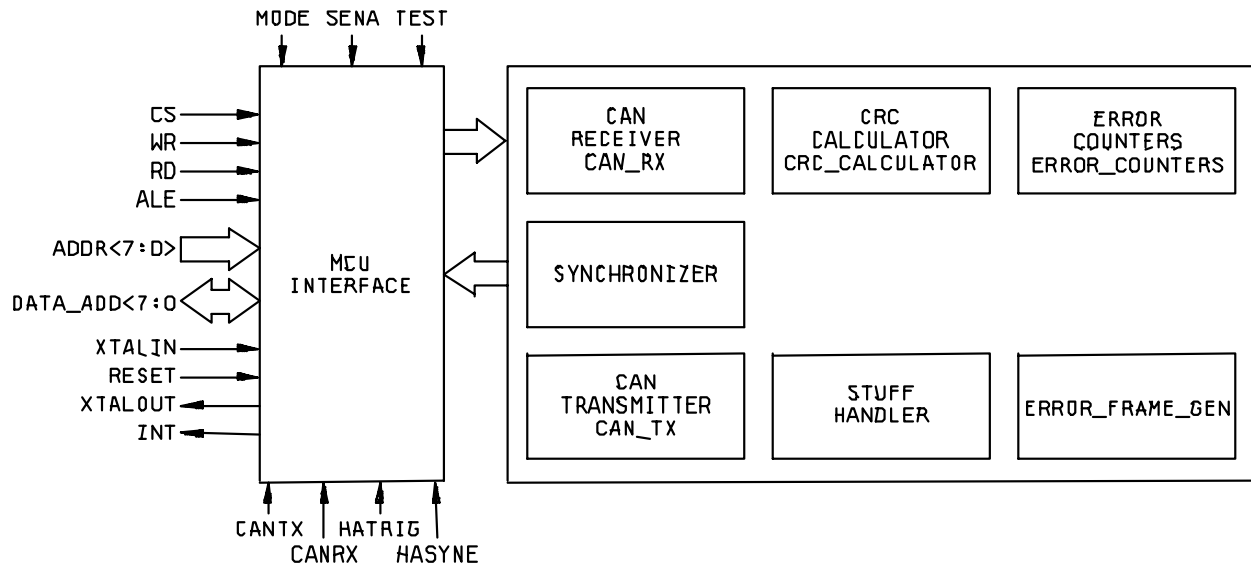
MODE SENA TEST

CS
WR
RD
ALE
ADDR<7:0>
DATA_ADD<7:0
XTALIN
RESET
XTALOUT
INT

MCU
INTERFACE

CANTX
CANRX
HATRIG
HASYNE

CAN
RECEIVER
CAN_RX

CRC
CALCULATOR
CRC_CALCULATOR

ERROR
COUNTERS
ERROR_COUNTERS

SYNCHRONIZER

CAN
TRANSMITTER
CAN_TX

STUFF
HANDLER

ERROR_FRAME_GEN